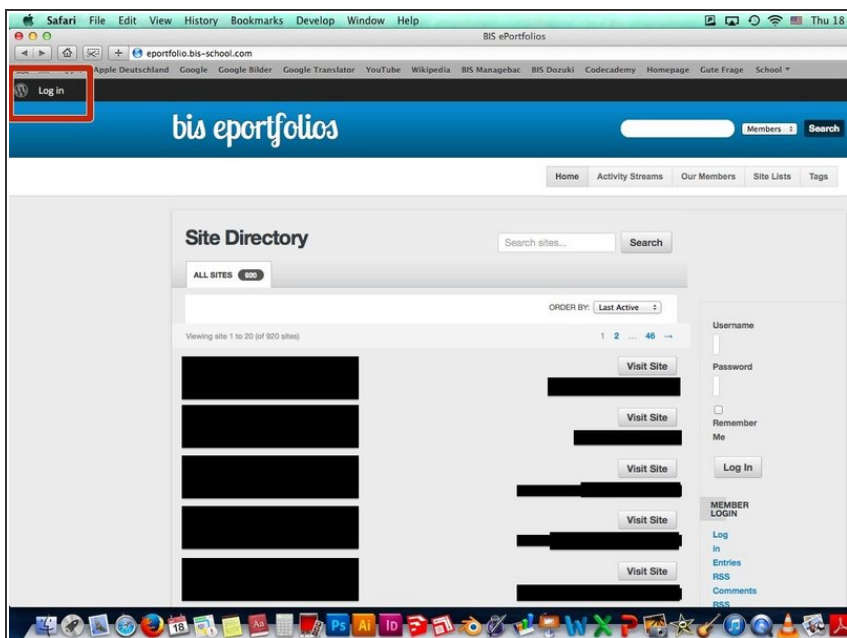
Safari File Edit View History Bookmarks Develop Window Help

Thu 18

BIS ePortfolios

eportfolio.bis-school.com

Apple Deutschland Google Google Bilder Google Translator YouTube Wikipedia BIS Managebac BIS Dozuki Codecademy Homepage Gute Frage School

Log in

bis eportfolios

Members

Search

Home Activity Streams Our Members Site Lists Tags

Site Directory

Search sites...

Search

ALL SITES 920

ORDER BY: Last Active

Viewing site 1 to 20 (of 920 sites)

1 2 ... 46 →

Visit Site

Visit Site

Visit Site

Visit Site

Visit Site

Username

Password

Remember Me

Log In

MEMBER LOGIN

Log in

Entries RSS

Comments RSS

18